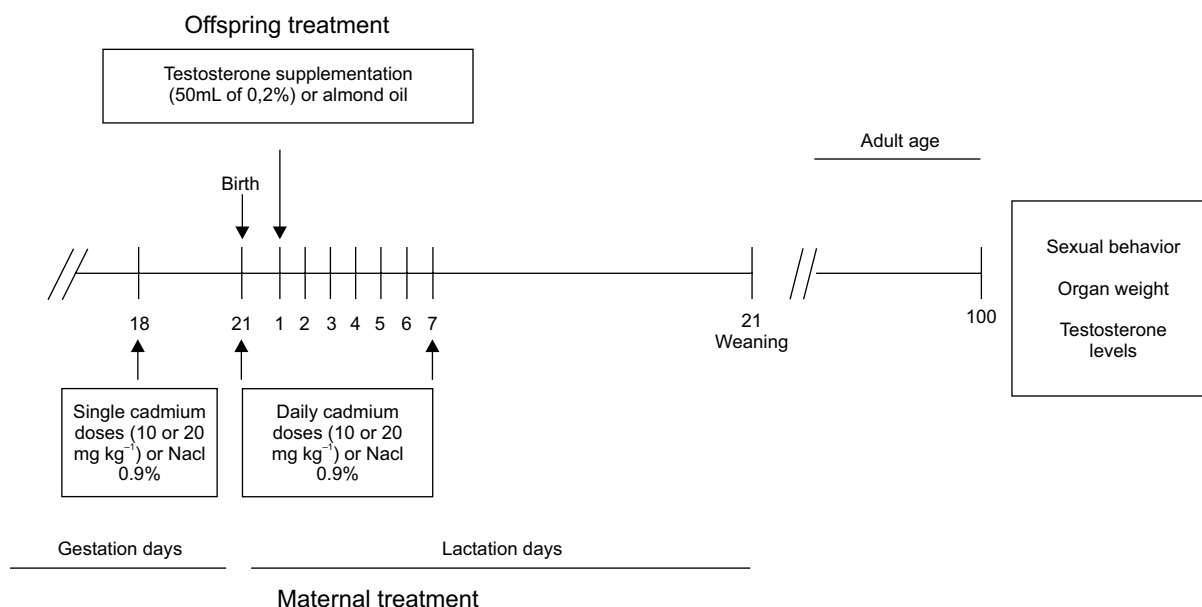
Offspring treatment

Testosterone supplementation (50mL of 0,2%) or almond oil

Adult age

Birth

18 21 1 2 3 4 5 6 7 21 Weaning 100

Sexual behavior

Organ weight

Testosterone levels

Single cadmium doses (10 or 20 mg kg$^{-1}$) or Nacl 0.9%

Daily cadmium doses (10 or 20 mg kg$^{-1}$) or Nacl 0.9%

Gestation days

Lactation days

Maternal treatment